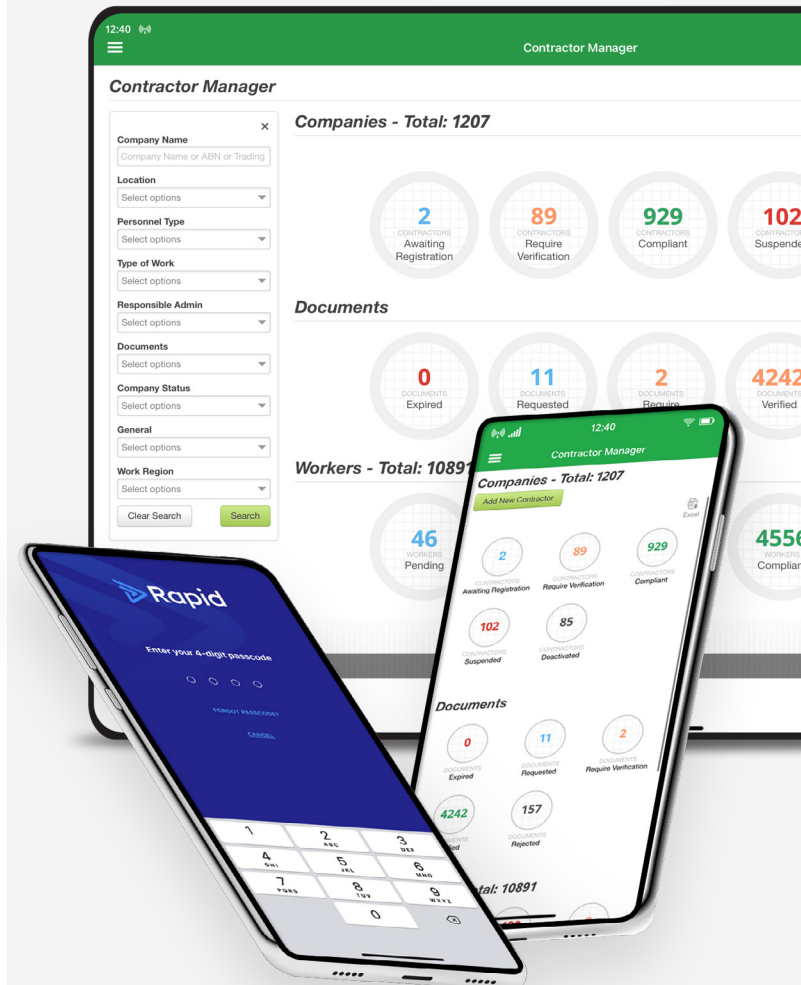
12:40

Contractor Manager

Contractor Manager

×

Company Name
Company Name or ABN or Trading

Location
Select options

Personnel Type
Select options

Type of Work
Select options

Responsible Admin
Select options

Documents
Select options

Company Status
Select options

General
Select options

Work Region
Select options

Clear Search
Search

Companies - Total: 1207

2
CONTRACTORS
Awaiting Registration

89
CONTRACTORS
Require Verification

929
CONTRACTORS
Compliant

102
CONTRACTORS
Suspende

Documents

0
DOCUMENTS
Expired

11
DOCUMENTS
Requested

2
DOCUMENTS
Require

4242
DOCUMENTS
Verified

Workers - Total: 10891

46
WORKERS
Pending

4556
WORKERS
Complian

12:40

Contractor Manager

Companies - Total: 1207

Add New Contractor

Excel

2
CONTRACTORS
Awaiting Registration

89
CONTRACTORS
Require Verification

929
CONTRACTORS
Compliant

102
CONTRACTORS
Suspended

85
CONTRACTORS
Deactivated

Documents

0
DOCUMENTS
Expired

11
DOCUMENTS
Requested

2
DOCUMENTS
Require Verification

4242
DOCUMENTS
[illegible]ed

157
DOCUMENTS
Rejected

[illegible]tal: 10891

Rapid

Enter your 4-digit passcode

FORGOT PASSCODE?

CANCEL

1
2
ABC
3
DEF
4
GHI
5
JKL
6
MNO
7
PQRS
8
TUV
9
WXYZ
0